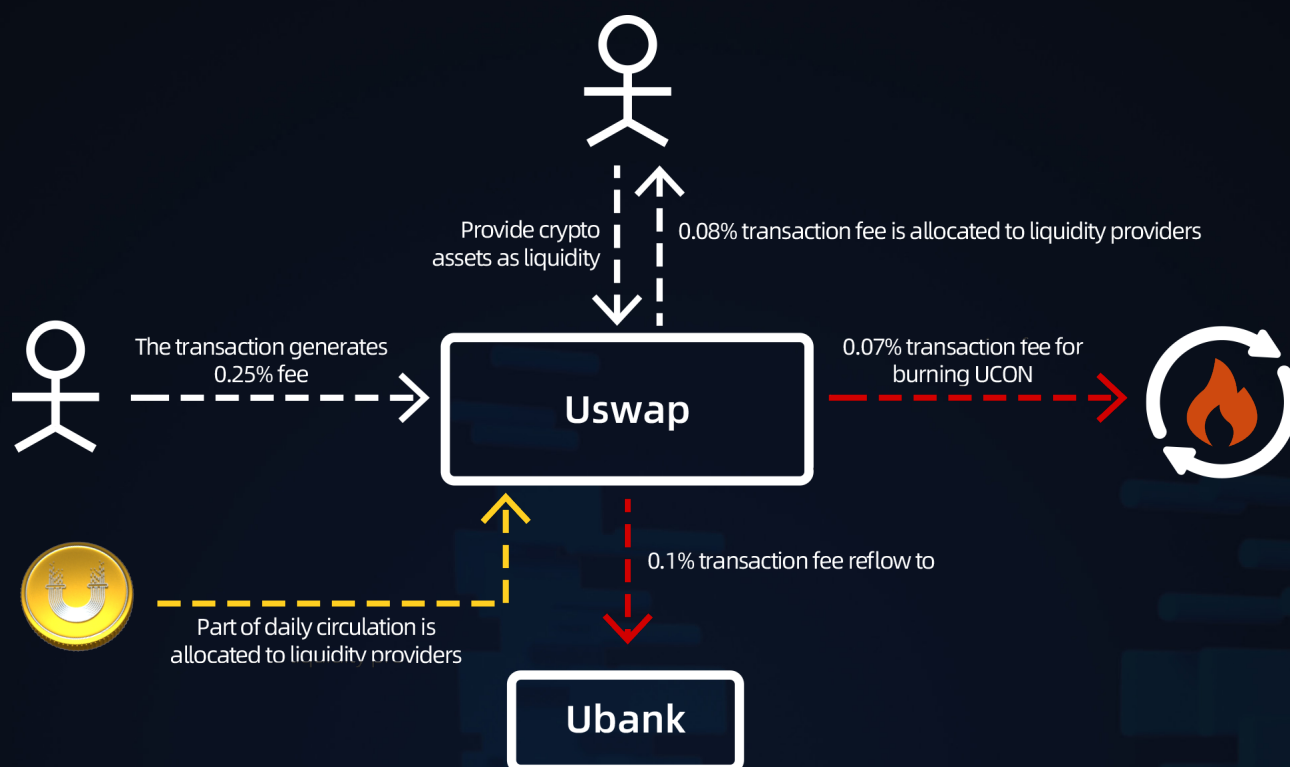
Provide crypto assets as liquidity

0.08% transaction fee is allocated to liquidity providers

The transaction generates 0.25% fee

Uswap

0.07% transaction fee for burning UCON

0.1% transaction fee reflow to

Part of daily circulation is allocated to liquidity providers

Ubank